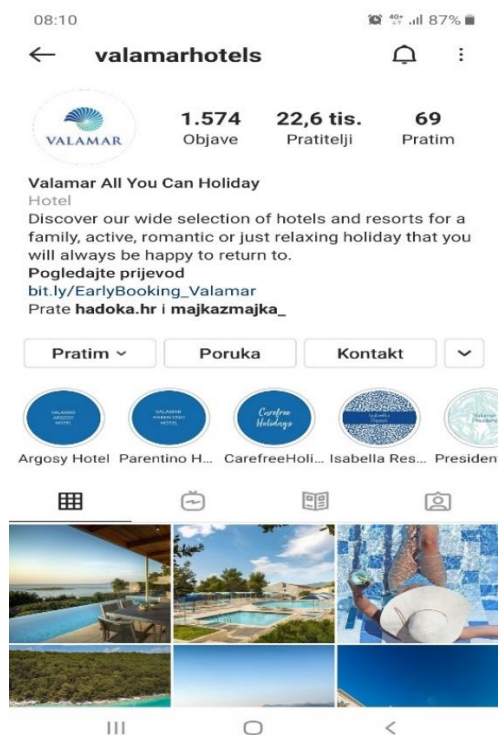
08:10

87%

valamarhotels

VALAMAR

1.574
Objave

22,6 tis.
Pratitelji

69
Pratim

Valamar All You Can Holiday
Hotel
Discover our wide selection of hotels and resorts for a family, active, romantic or just relaxing holiday that you will always be happy to return to.
Pogledajte prijevod
bit.ly/EarlyBooking_Valamar
Prate hadoka.hr i majkazmajka_

Pratim
Poruka
Kontakt

VALAMAR ARGOSY HOTEL
VALAMAR PARENTINO HOTEL
Carefree Holidays
ISABELLA
Valamar Residence

Argosy Hotel
Parentino H...
CarefreeHoli...
Isabella Res...
Presiden